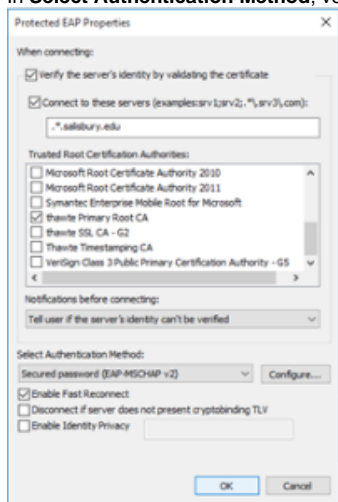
in Select Authentication Method, ve

Protected EAP Properties

When connecting:

Verify the server's identity by validating the certificate

Connect to these servers (examples:srv1;srv2;.*\.srv3\.com):

.*\.salisbury.edu

Trusted Root Certification Authorities:

Microsoft Root Certificate Authority 2010
Microsoft Root Certificate Authority 2011
Symantec Enterprise Mobile Root for Microsoft
thawte Primary Root CA
thawte SSL CA - G2
Thawte Timestamping CA
VeriSign Class 3 Public Primary Certification Authority - G5

Notifications before connecting:

Tell user if the server's identity can't be verified

Select Authentication Method:

Secured password (EAP-MSCHAP v2)

Configure...

Enable Fast Reconnect
Disconnect if server does not present cryptobinding TLV
Enable Identity Privacy

OK

Cancel